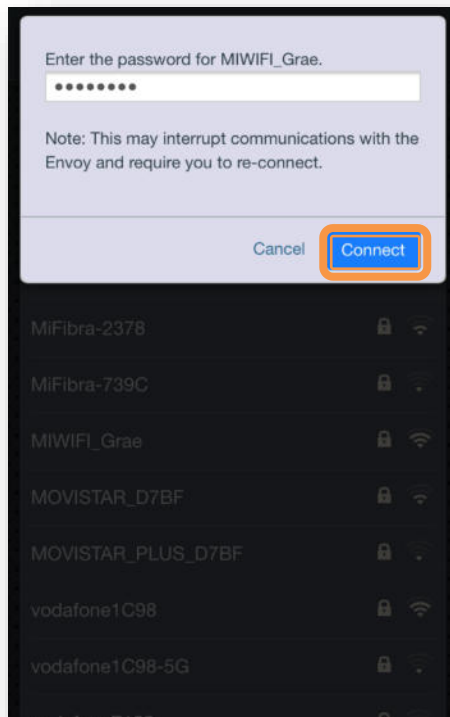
Enter the password for MIWIFI_Grae.

••••••••

Note: This may interrupt communications with the Envoy and require you to re-connect.

Cancel Connect

MiFibra-2378

MiFibra-739C

MIWIFI_Grae

MOVISTAR_D7BF

MOVISTAR_PLUS_D7BF

vodafone1C98

vodafone1C98-5G

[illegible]